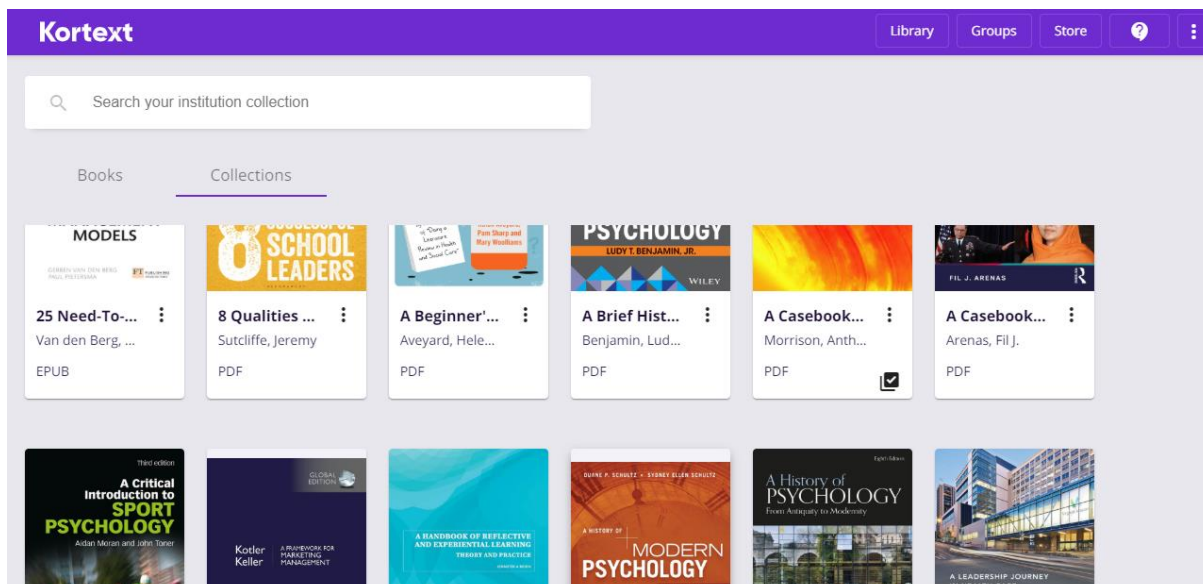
Kortext

Library Groups Store

Search your institution collection

Books Collections

MODELS
GERBEN VAN DEN BERG PAUL PIETERSMA

8 SCHOOL LEADERS

Pam Sharp and Mary Woollams

PSYCHOLOGY
LUDY T. BENJAMIN, JR.
WILEY

FIL J. ARENAS

25 Need-To-...
Van den Berg, ...
EPUB

8 Qualities ...
Sutcliffe, Jeremy
PDF

A Beginner'...
Aveyard, Hele...
PDF

A Brief Hist...
Benjamin, Lud...
PDF

A Casebook...
Morrison, Anth...
PDF

A Casebook...
Arenas, Fil J.
PDF

Third edition
A Critical Introduction to SPORT PSYCHOLOGY
Aidan Moran and John Toner

GLOBAL EDITION
Kotler Keller
A FRAMEWORK FOR MARKETING MANAGEMENT

A HANDBOOK OF REFLECTIVE AND EXPERIENTIAL LEARNING
THEORY AND PRACTICE

DUANE P. SCHULTZ • SYDNEY ELLEN SCHULTZ
A HISTORY OF MODERN PSYCHOLOGY

Eighth Edition
A History of PSYCHOLOGY
From Antiquity to Modernity

A LEADERSHIP JOURNEY